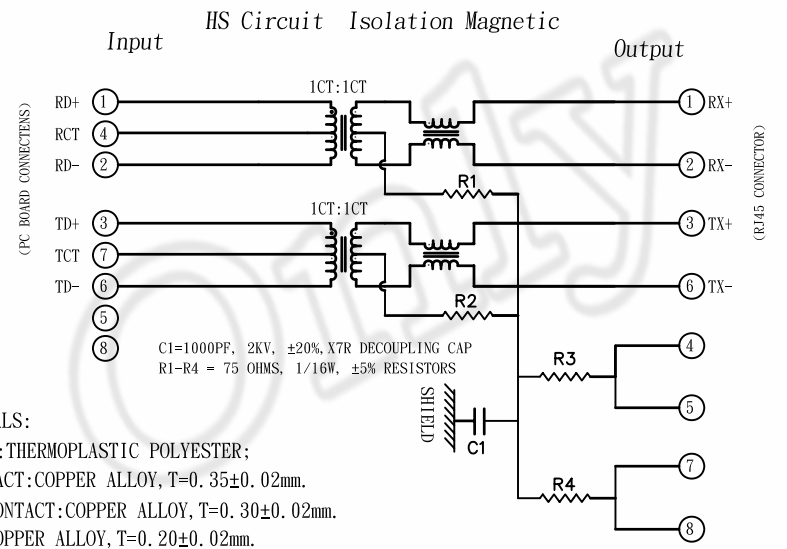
HS Circuit Isolation Magnetic

Input

Output

(PC BOARD CONNECTENS)

RD+ 1
RCT 4
RD- 2

1CT:1CT

1 RX+
2 RX-

R1

TD+ 3
TCT 7
TD- 6
5
8

1CT:1CT

3 TX+
6 TX-

R2

(RJ45 CONNECTOR)

C1=1000PF, 2KV, ±20%,X7R DECOUPLING CAP
R1-R4 = 75 OHMS, 1/16W, ±5% RESISTORS

R3
4
5

SHIELD
C1

R4
7
8

LS:
:THERMOPLASTIC POLYESTER;
ACT:COPPER ALLOY,T=0.35±0.02mm.
ONTACT:COPPER ALLOY,T=0.30±0.02mm.
OPPER ALLOY,T=0.20±0.02mm.